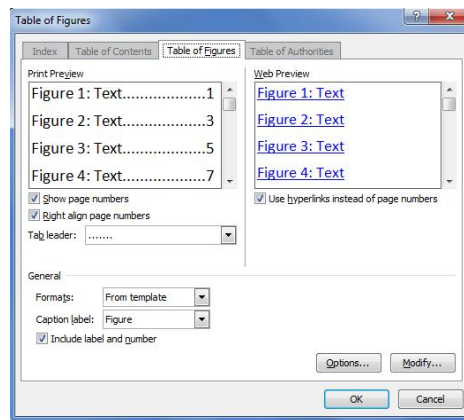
Table of Figures

?

Index | Table of Contents | Table of Figures | Table of Authorities

Print Preview

Figure 1: Text....................1
Figure 2: Text....................3
Figure 3: Text....................5
Figure 4: Text....................7

Show page numbers
Right align page numbers
Tab leader: .......

Web Preview

Figure 1: Text
Figure 2: Text
Figure 3: Text
Figure 4: Text

Use hyperlinks instead of page numbers

General
Formats: From template
Caption label: Figure
Include label and number

Options... | Modify...

OK | Cancel